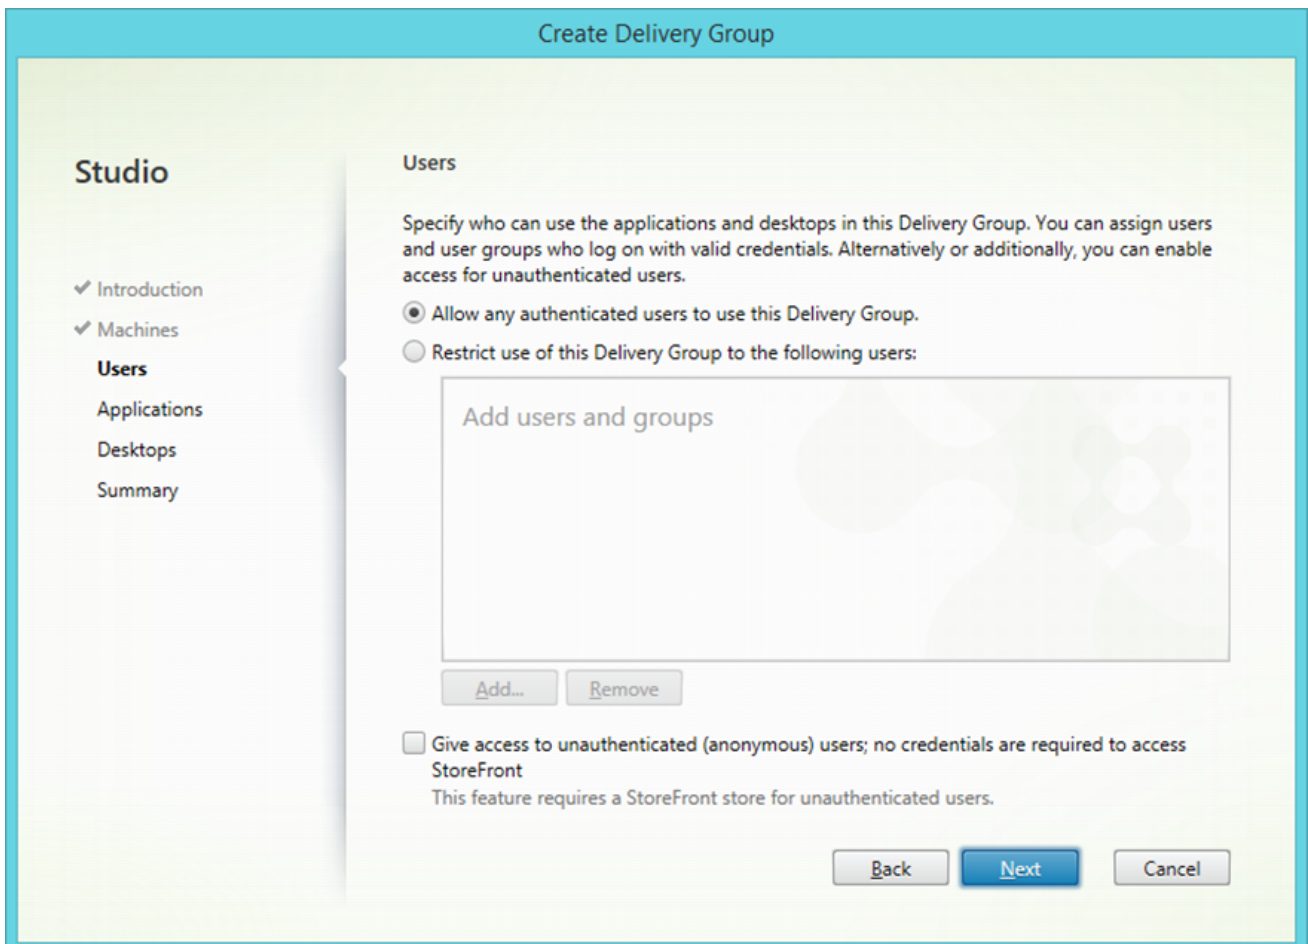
Create Delivery Group

Studio

✔ Introduction
✔ Machines
Users
Applications
Desktops
Summary

Users

Specify who can use the applications and desktops in this Delivery Group. You can assign users and user groups who log on with valid credentials. Alternatively or additionally, you can enable access for unauthenticated users.

Allow any authenticated users to use this Delivery Group.

Restrict use of this Delivery Group to the following users:

Add users and groups

Add...
Remove

Give access to unauthenticated (anonymous) users; no credentials are required to access StoreFront
This feature requires a StoreFront store for unauthenticated users.

Back
Next
Cancel